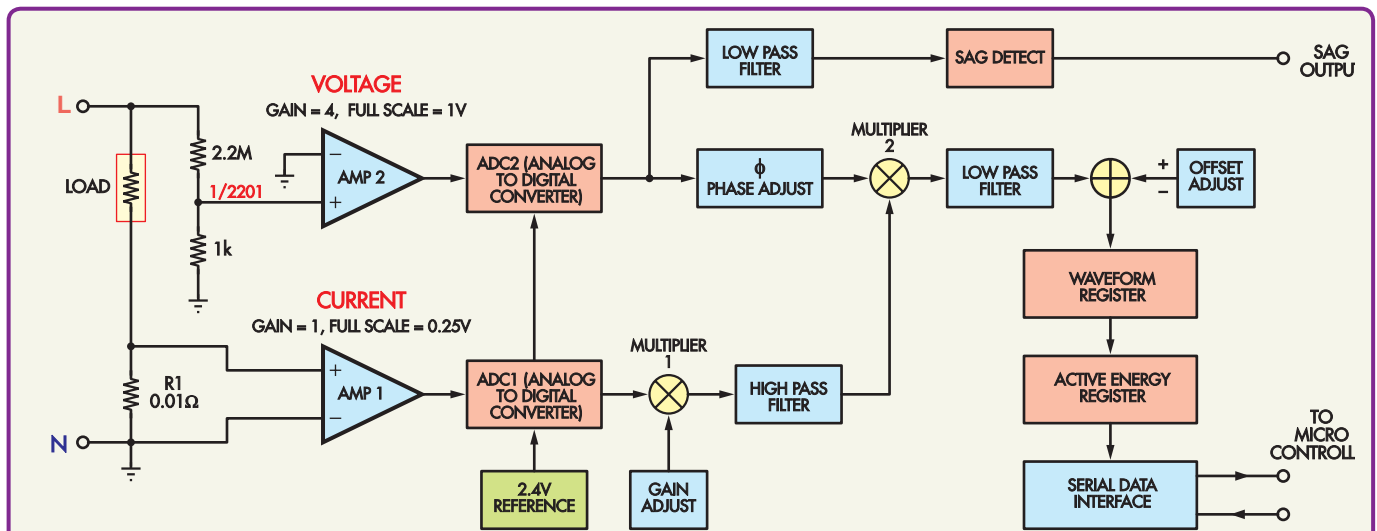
L

LOAD

2.2M

1/2201

1k

VOLTAGE

GAIN = 4, FULL SCALE = 1V

AMP 2

$-$

$+$

ADC2 (ANALOG TO DIGITAL CONVERTER)

LOW PASS FILTER

SAG DETECT

SAG OUTPU

$\phi$ PHASE ADJUST

MULTIPLIER 2

LOW PASS FILTER

$+$

$-$

OFFSET ADJUST

WAVEFORM REGISTER

ACTIVE ENERGY REGISTER

SERIAL DATA INTERFACE

TO MICRO CONTROLL

CURRENT

GAIN = 1, FULL SCALE = 0.25V

R1 $0.01\Omega$

N

AMP 1

$+$

$-$

ADC1 (ANALOG TO DIGITAL CONVERTER)

MULTIPLIER 1

HIGH PASS FILTER

2.4V REFERENCE

GAIN ADJUST